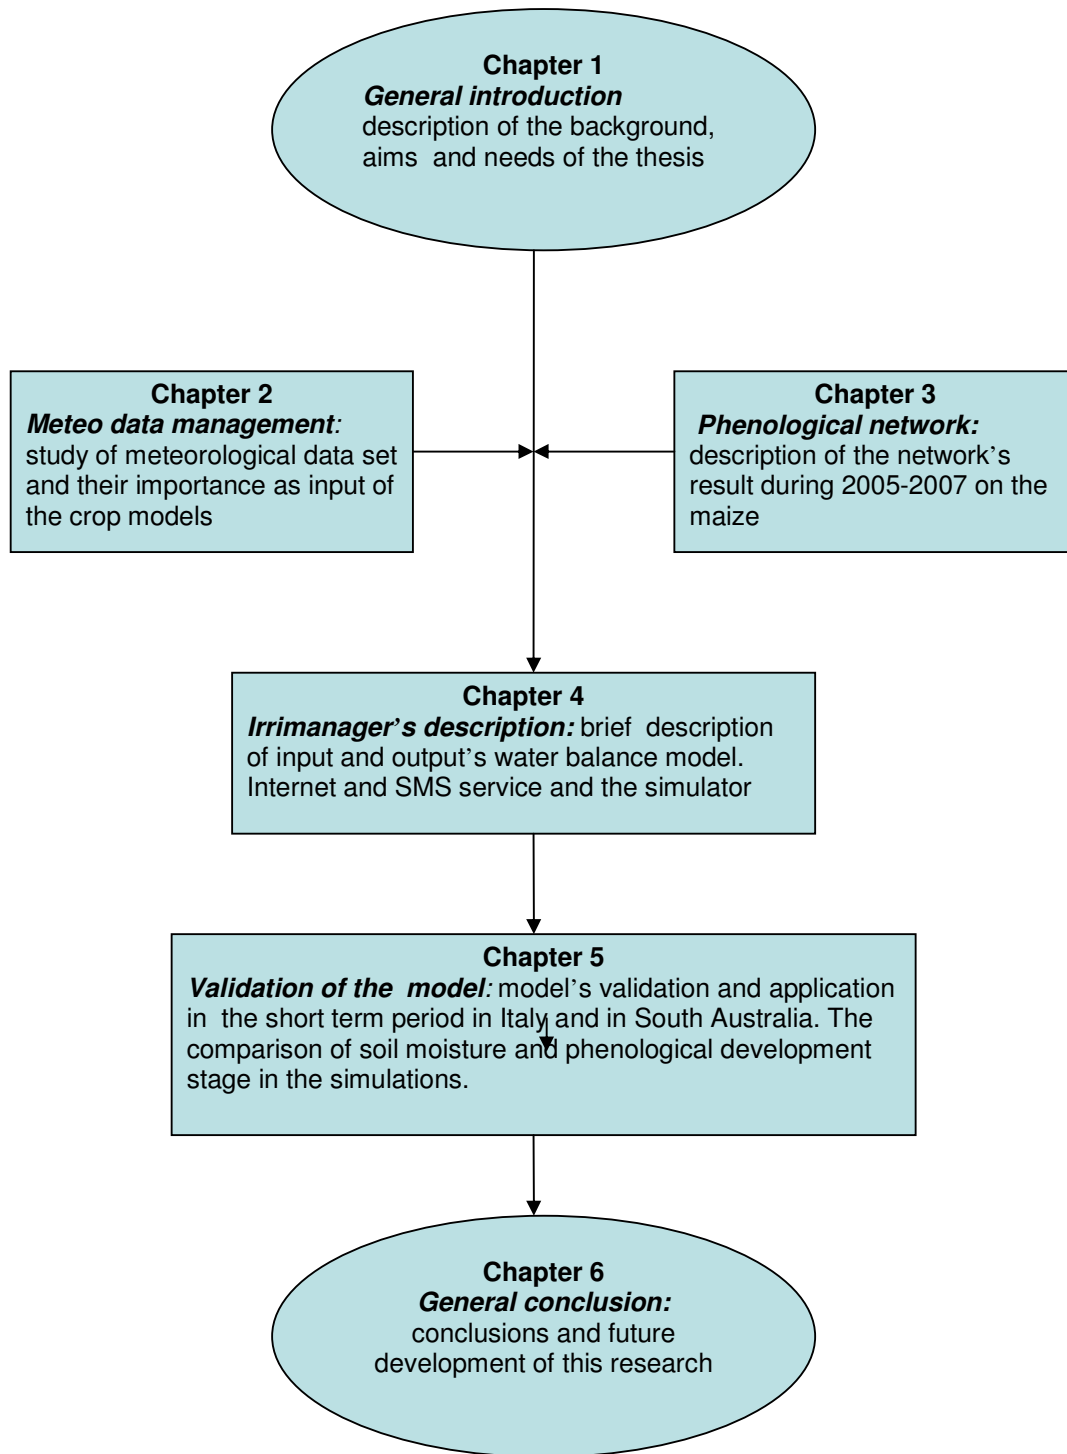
Chapter 1
General introduction
description of the background, aims and needs of the thesis

Chapter 2
Meteo data management:
study of meteorological data set and their importance as input of the crop models

Chapter 3
Phenological network:
description of the network's result during 2005-2007 on the maize

Chapter 4
Irrimanager's description: brief description of input and output's water balance model. Internet and SMS service and the simulator

Chapter 5
Validation of the model: model's validation and application in the short term period in Italy and in South Australia. The comparison of soil moisture and phenological development stage in the simulations.

Chapter 6
General conclusion:
conclusions and future development of this research